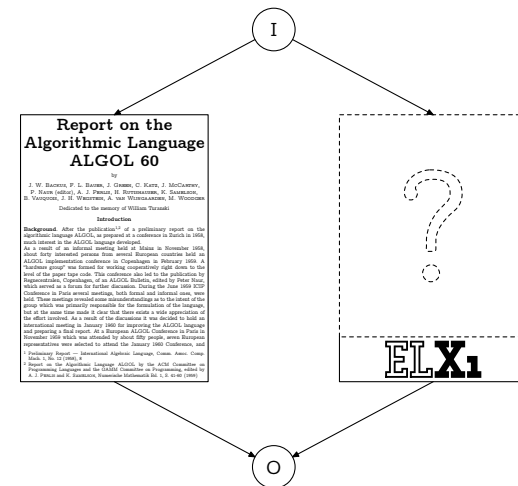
I

Report on the Algorithmic Language ALGOL 60

by

J. W. Backus, F. L. Bauer, J. Green, C. Katz, J. McCarthy, P. Naur (editor), A. J. Perlis, H. Rutishauser, K. Samelson, B. Vauquois, J. H. Wegstein, A. van Wijngaarden, M. Woodger

Dedicated to the memory of William Turanski

Introduction

Background. After the publication$^{1,2}$ of a preliminary report on the algorithmic language ALGOL, as prepared at a conference in Zurich in 1958, much interest in the ALGOL language developed.

As a result of an informal meeting held at Mainz in November 1958, about forty interested persons from several European countries held an ALGOL implementation conference in Copenhagen in February 1959. A "hardware group" was formed for working cooperatively right down to the level of the paper tape code. This conference also led to the publication by Regnecentralen, Copenhagen, of an ALGOL Bulletin, edited by Peter Naur, which served as a forum for further discussion. During the June 1959 ICIP Conference in Paris several meetings, both formal and informal ones, were held. These meetings revealed some misunderstandings as to the intent of the group which was primarily responsible for the formulation of the language, but at the same time made it clear that there exists a wide appreciation of the effort involved. As a result of the discussions it was decided to hold an international meeting in January 1960 for improving the ALGOL language and preparing a final report. At a European ALGOL Conference in Paris in November 1959 which was attended by about fifty people, seven European representatives were selected to attend the January 1960 Conference, and

$^1$ Preliminary Report — International Algebraic Language, Comm. Assoc. Comp. Mach. 1, No. 12 (1958), 8.
$^2$ Report on the Algorithmic Language ALGOL by the ACM Committee on Programming Languages and the GAMM Committee on Programming, edited by A. J. Perlis and K. Samelson, Numerische Mathematik Bd. 1, S. 41-60 (1959)

?

ELX1

O